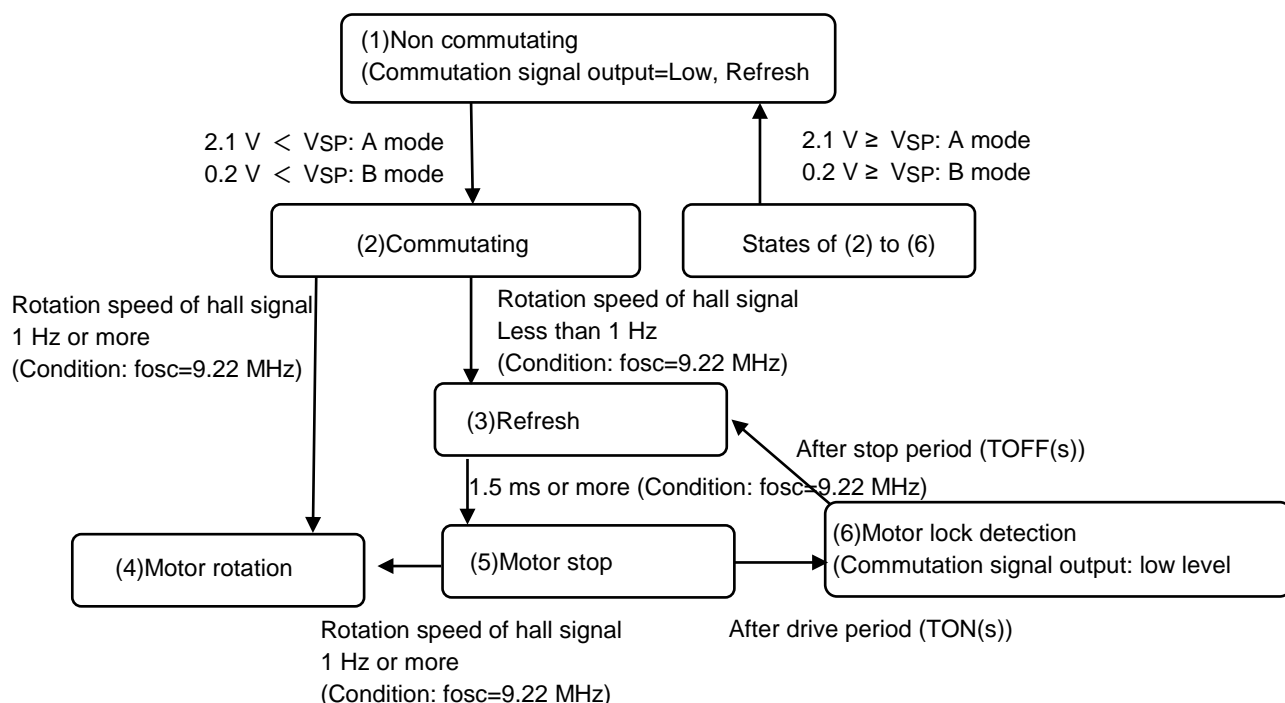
(1)Non commutating
(Commutation signal output=Low, Refresh

2.1 V < VSP: A mode
0.2 V < VSP: B mode

2.1 V ≥ VSP: A mode
0.2 V ≥ VSP: B mode

(2)Commutating

States of (2) to (6)

Rotation speed of hall signal
1 Hz or more
(Condition: fosc=9.22 MHz)

Rotation speed of hall signal
Less than 1 Hz
(Condition: fosc=9.22 MHz)

(3)Refresh

After stop period (TOFF(s))

1.5 ms or more (Condition: fosc=9.22 MHz)

(6)Motor lock detection
(Commutation signal output: low level

(4)Motor rotation

(5)Motor stop

Rotation speed of hall signal
1 Hz or more
(Condition: fosc=9.22 MHz)

After drive period (TON(s))